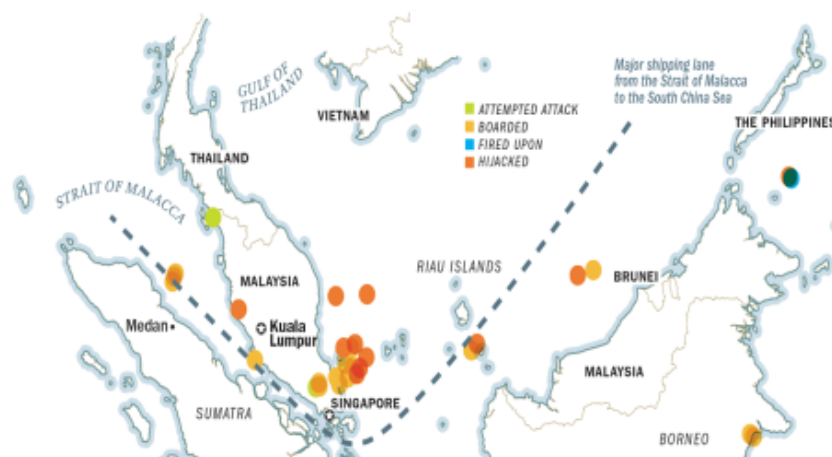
GULF OF THAILAND

VIETNAM

Major shipping lane from the Strait of Malacca to the South China Sea

ATTEMPTED ATTACK
BOARDED
FIRED UPON
HIJACKED

THE PHILIPPINES

THAILAND

STRAIT OF MALACCA

MALAYSIA

RIAU ISLANDS

BRUNEI

Medan

Kuala Lumpur

MALAYSIA

SUMATRA

SINGAPORE

BORNEO